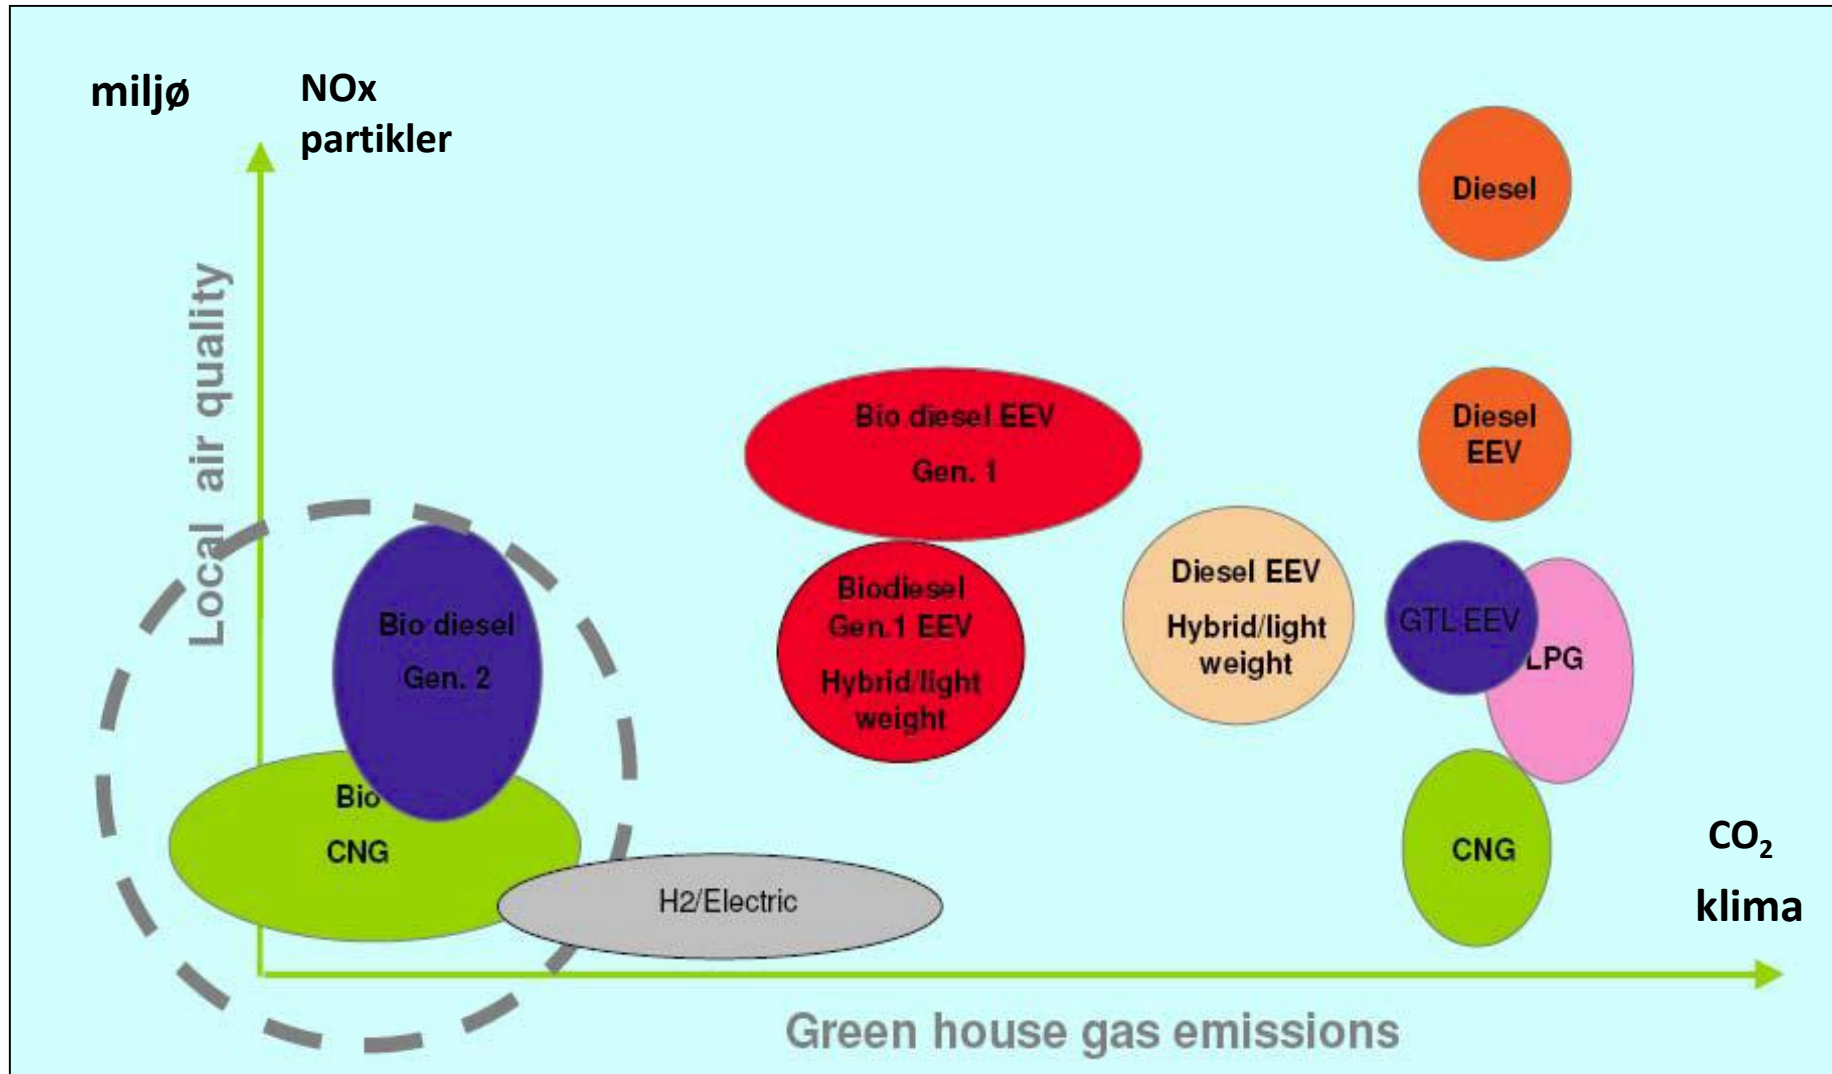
miljø

NOx
partikler

Local air quality

Diesel

Bio diesel EEV
Gen. 1

Diesel
EEV

Bio diesel
Gen. 2

Biodiesel
Gen.1 EEV
Hybrid/light
weight

Diesel EEV
Hybrid/light
weight

GTL EEV

LPG

Bio
CNG

H2/Electric

CNG

$CO_2$
klima

Green house gas emissions